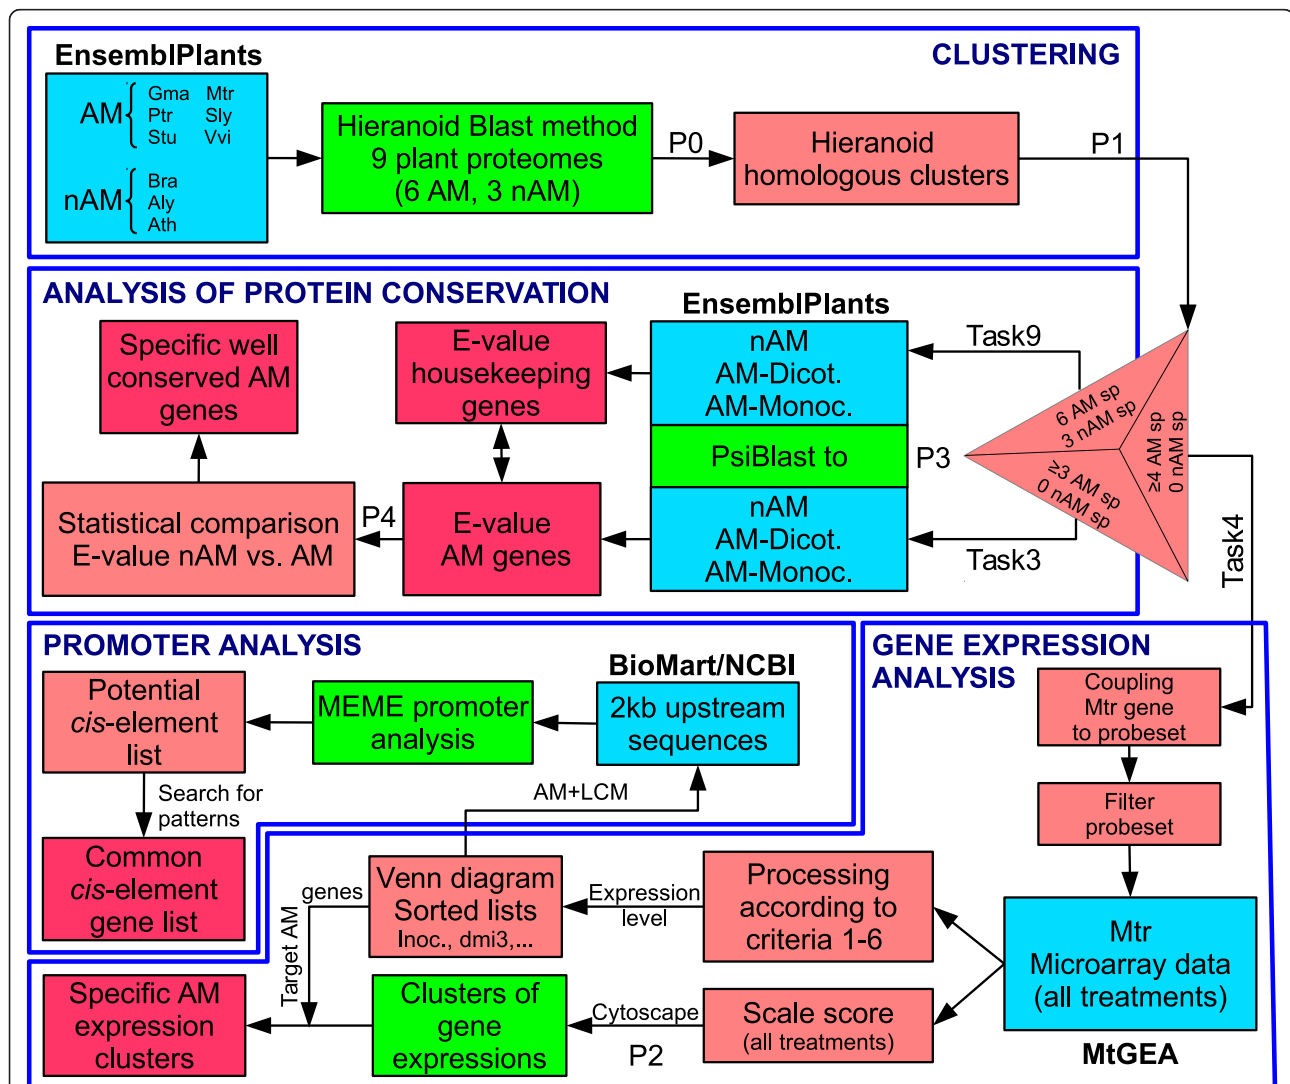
EnsemblPlants

CLUSTERING

AM Gma Mtr Ptr Sly Stu Vvi

nAM Bra Aly Ath

Hieranoid Blast method 9 plant proteomes (6 AM, 3 nAM)

P0

Hieranoid homologous clusters

P1

ANALYSIS OF PROTEIN CONSERVATION

EnsemblPlants

Specific well conserved AM genes

E-value housekeeping genes

nAM AM-Dicot. AM-Monoc.

Task9

6 AM sp 3 nAM sp

PsiBlast to

P3

≥3 AM sp 0 nAM sp

≥4 AM sp 0 nAM sp

Statistical comparison E-value nAM vs. AM

P4

E-value AM genes

nAM AM-Dicot. AM-Monoc.

Task3

Task4

PROMOTER ANALYSIS

BioMart/NCBI

Potential *cis*-element list

MEME promoter analysis

2kb upstream sequences

GENE EXPRESSION ANALYSIS

Coupling Mtr gene to probeset

Search for patterns

AM+LCM

Filter probeset

Common *cis*-element gene list

genes

Target AM

Venn diagram Sorted lists Inoc., dmi3,...

Expression level

Processing according to criteria 1-6

Mtr Microarray data (all treatments)

Specific AM expression clusters

Clusters of gene expressions

Cytoscape

Scale score (all treatments)

P2

MtGEA